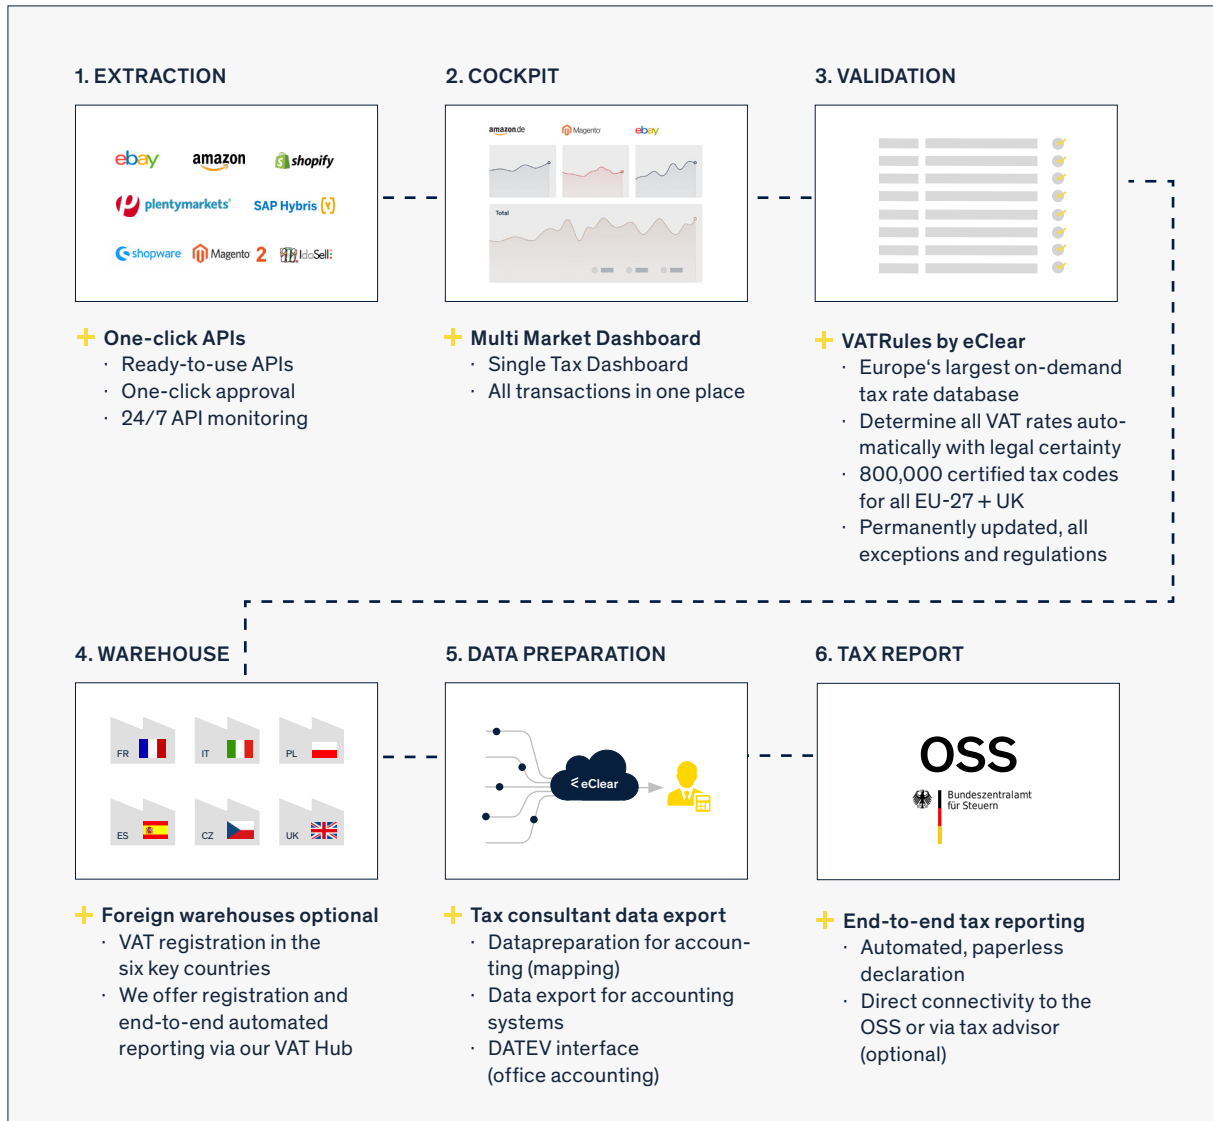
1. EXTRACTION

ebay amazon shopify
plentymarkets SAP Hybris
shopware Magento 2 IdoSell

+ One-click APIs
· Ready-to-use APIs
· One-click approval
· 24/7 API monitoring

2. COCKPIT

amazon.de Magento ebay
Total

+ Multi Market Dashboard
· Single Tax Dashboard
· All transactions in one place

3. VALIDATION

+ VATRules by eClear
· Europe's largest on-demand tax rate database
· Determine all VAT rates automatically with legal certainty
· 800,000 certified tax codes for all EU-27 + UK
· Permanently updated, all exceptions and regulations

4. WAREHOUSE

FR IT PL
ES CZ UK

+ Foreign warehouses optional
· VAT registration in the six key countries
· We offer registration and end-to-end automated reporting via our VAT Hub

5. DATA PREPARATION

eClear

+ Tax consultant data export
· Datapreparation for accounting (mapping)
· Data export for accounting systems
· DATEV interface (office accounting)

6. TAX REPORT

OSS
Bundeszentralamt für Steuern

+ End-to-end tax reporting
· Automated, paperless declaration
· Direct connectivity to the OSS or via tax advisor (optional)